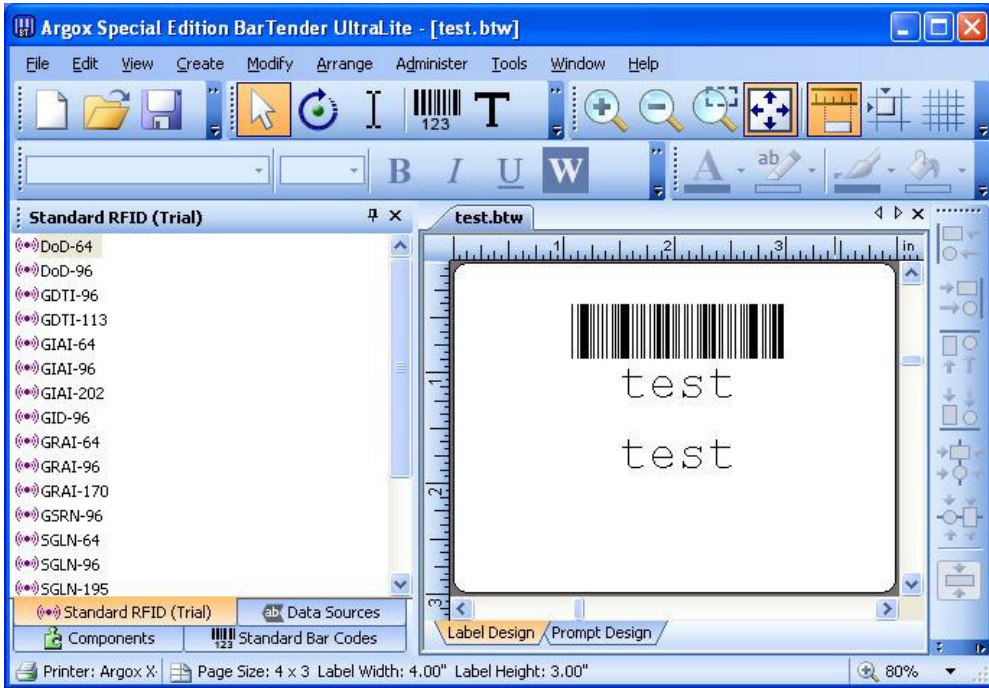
Argox Special Edition BarTender UltraLite - [test.btw]

File Edit View Create Modify Arrange Administer Tools Window Help

123

B I U W

Standard RFID (Trial)

DoD-64
DoD-96
GDTI-96
GDTI-113
GIAI-64
GIAI-96
GIAI-202
GID-96
GRAI-64
GRAI-96
GRAI-170
GSRN-96
SGLN-64
SGLN-96
SGLN-195

Standard RFID (Trial)
Data Sources
Components
Standard Bar Codes

test.btw

1 2 3 in

test

test

Label Design
Prompt Design

Printer: Argox X
Page Size: 4 x 3 Label Width: 4.00" Label Height: 3.00"
80%